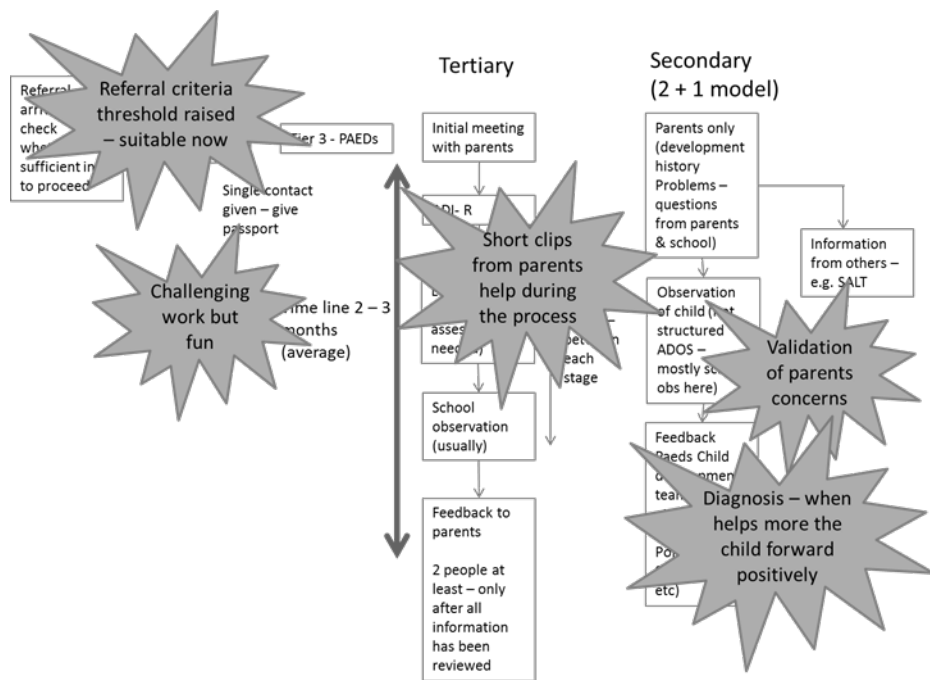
Referral arri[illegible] check whe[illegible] sufficient in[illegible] to proceed

Referral criteria threshold raised – suitable now

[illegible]ier 3 - PAEDs

Single contact given – give passport

Challenging work but fun

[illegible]me line 2 – 3 months (average)

Tertiary

Initial meeting with parents

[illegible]DI- R

Short clips from parents help during the process

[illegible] asses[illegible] need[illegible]

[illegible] each stage

School observation (usually)

Feedback to parents

2 people at least – only after all information has been reviewed

Secondary (2 + 1 model)

Parents only (development history Problems – questions from parents & school)

Information from others – e.g. SALT

Observation of child ([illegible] structured ADOS – mostly sc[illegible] obs here)

Validation of parents concerns

Feedback Paeds Child d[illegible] team

Diagnosis – when helps more the child forward positively

Po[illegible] etc)